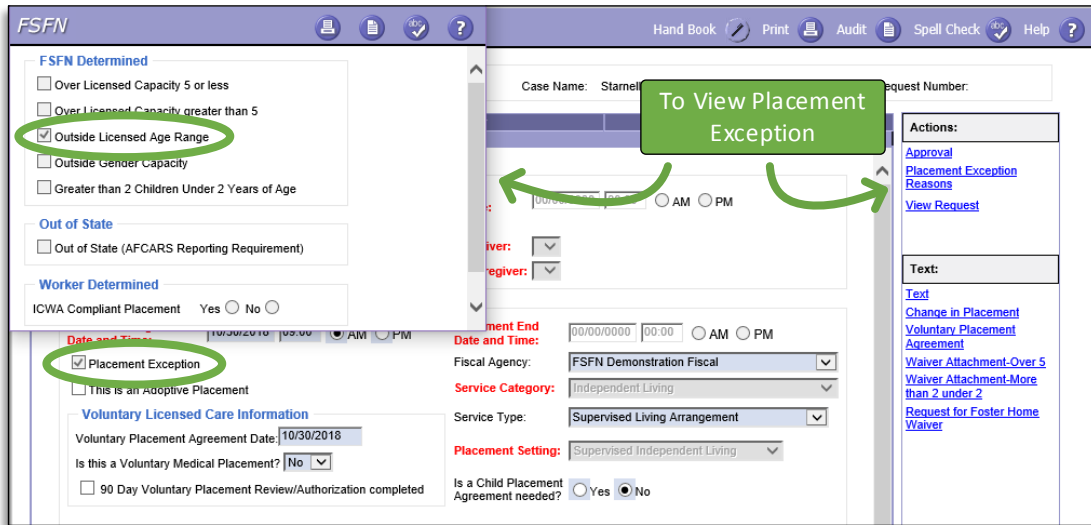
FSFN

FSFN Determined

Over Licensed Capacity 5 or less

Over Licensed Capacity greater than 5

Outside Licensed Age Range

Outside Gender Capacity

Greater than 2 Children Under 2 Years of Age

Out of State

Out of State (AFCARS Reporting Requirement)

Worker Determined

ICWA Compliant Placement Yes No

Hand Book Print Audit Spell Check Help

Case Name: Starnell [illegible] Request Number:

To View Placement Exception

Actions:

Approval

Placement Exception Reasons

View Request

Text:

Text

Change in Placement

Voluntary Placement Agreement

Waiver Attachment-Over 5

Waiver Attachment-More than 2 under 2

Request for Foster Home Waiver

AM PM

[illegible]iver:

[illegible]regiver:

Date and Time: 10/30/2018 09:00 AM PM

Placement End Date and Time: 00/00/0000 00:00 AM PM

Placement Exception

This is an Adoptive Placement

Fiscal Agency: FSFN Demonstration Fiscal

Service Category: Independent Living

Service Type: Supervised Living Arrangement

Placement Setting: Supervised Independent Living

Voluntary Licensed Care Information

Voluntary Placement Agreement Date: 10/30/2018

Is this a Voluntary Medical Placement? No

90 Day Voluntary Placement Review/Authorization completed

Is a Child Placement Agreement needed? Yes No